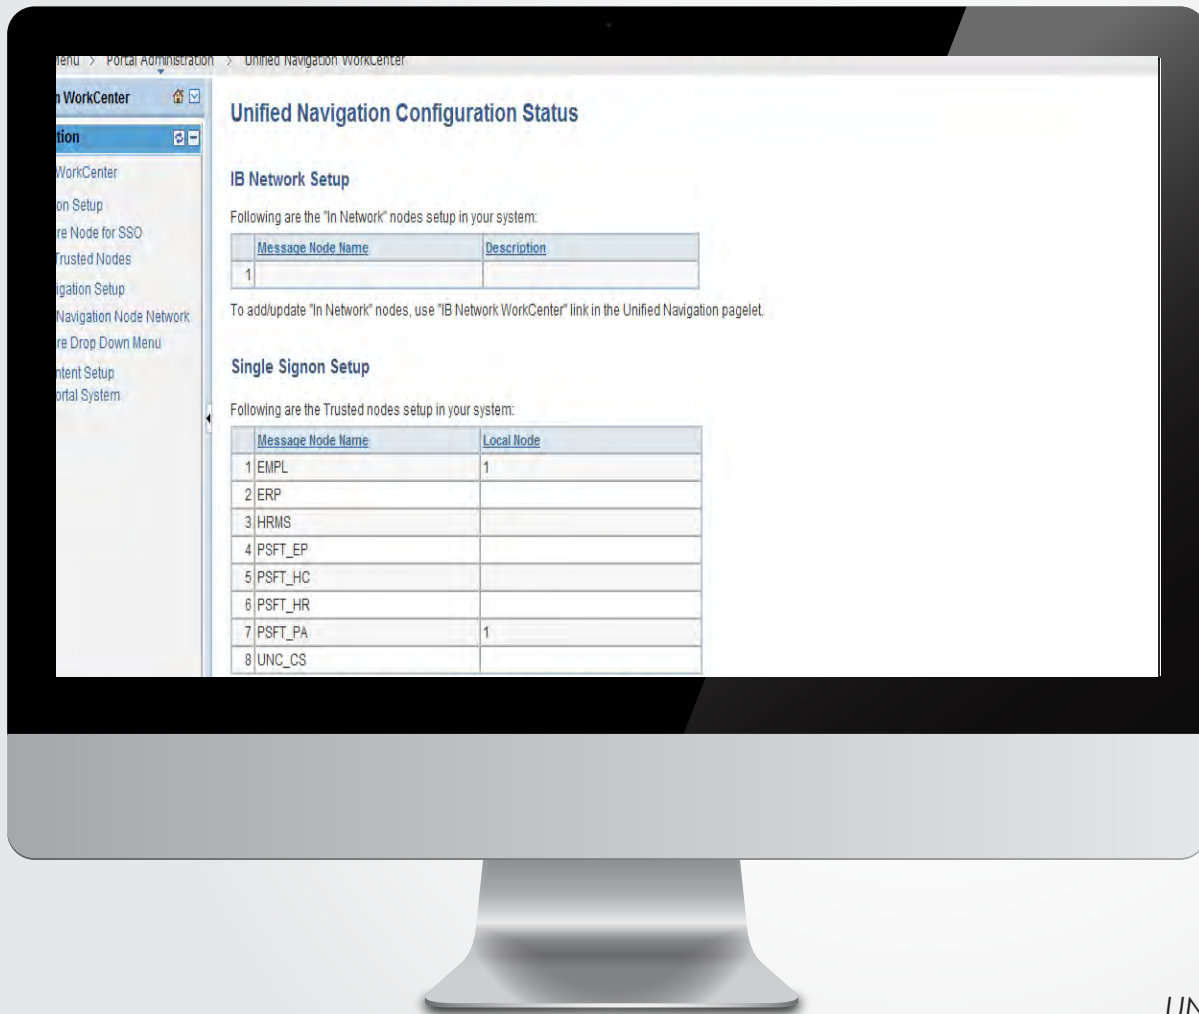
lenu > Portal Administration > Unified Navigation WorkCenter

n WorkCenter

tion

WorkCenter

on Setup

re Node for SSO

Trusted Nodes

igation Setup

Navigation Node Network

re Drop Down Menu

ntent Setup

ortal System

Unified Navigation Configuration Status

IB Network Setup

Following are the "In Network" nodes setup in your system:

| | Message Node Name | Description |
|---|---|---|
| 1 | | |

To add/update "In Network" nodes, use "IB Network WorkCenter" link in the Unified Navigation pagelet.

Single Signon Setup

Following are the Trusted nodes setup in your system:

| | Message Node Name | Local Node |
|---|---|---|
| 1 | EMPL | 1 |
| 2 | ERP | |
| 3 | HRMS | |
| 4 | PSFT_EP | |
| 5 | PSFT_HC | |
| 6 | PSFT_HR | |
| 7 | PSFT_PA | 1 |
| 8 | UNC_CS | |

UN